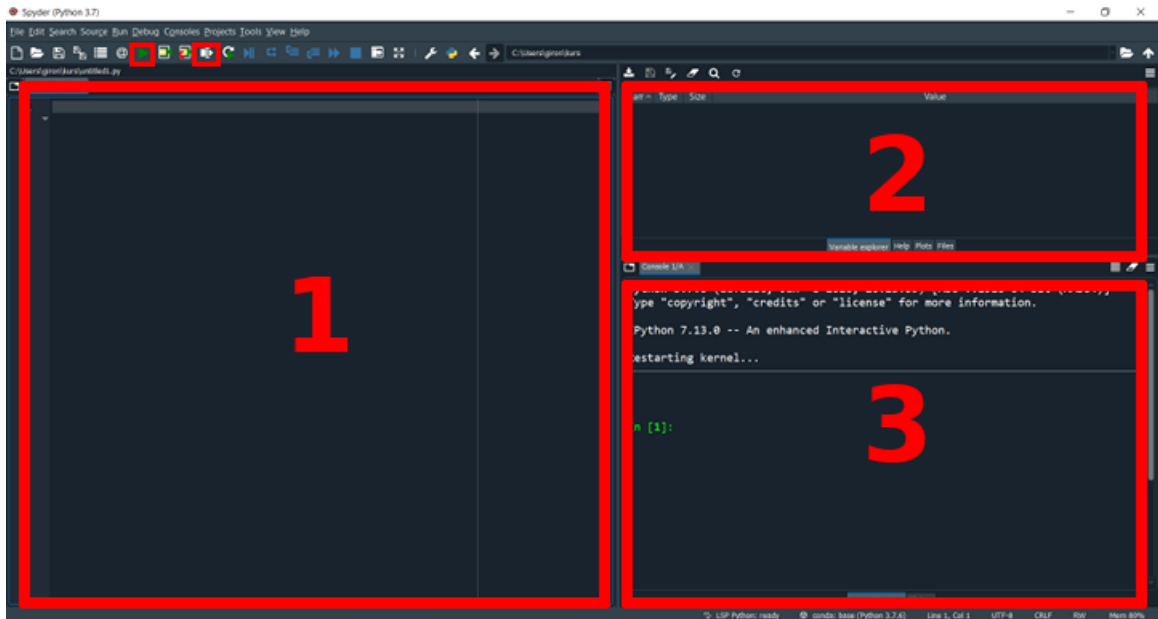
Spyder (Python 3.7)

File Edit Search Source Run Debug Consoles Projects Tools View Help

C:\Users\giron\kurs

C:\Users\giron\kurs\untitled1.py

1

ar Type Size Value

2

Variable explorer Help Plots Files

Console 1/A

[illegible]
ype "copyright", "credits" or "license" for more information.

Python 7.13.0 -- An enhanced Interactive Python.

estarting kernel...

n [1]:

3

LSP Python: ready conda: base (Python 3.7.6) Line 1, Col 1 UTF-8 CRLF RW Mem 80%